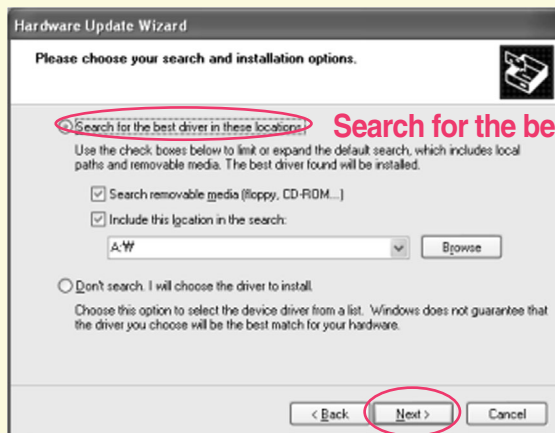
Hardware Update Wizard

Please choose your search and installation options.

Search for the best driver in these locations.

Search for the be

Use the check boxes below to limit or expand the default search, which includes local paths and removable media. The best driver found will be installed.

Search removable media (floppy, CD-ROM...)

Include this location in the search:

A:₩

Browse

Don't search. I will choose the driver to install.

Choose this option to select the device driver from a list. Windows does not guarantee that the driver you choose will be the best match for your hardware.

< Back

Next >

Cancel